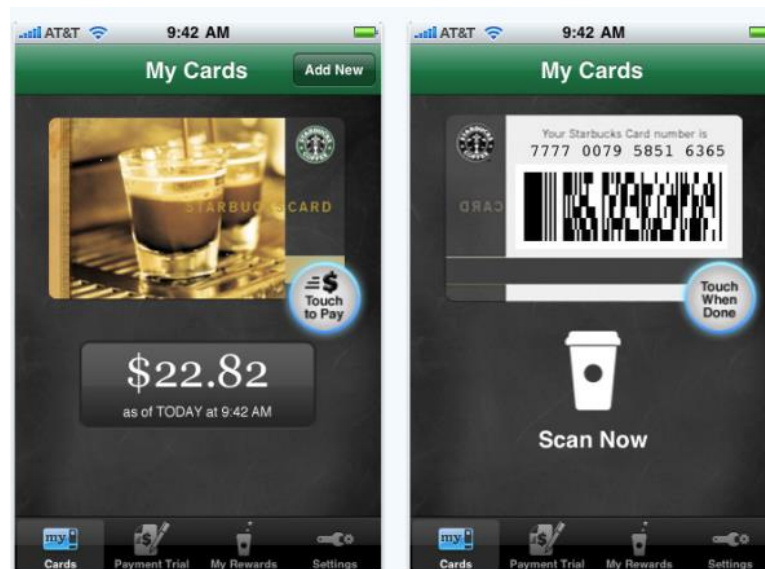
AT&T 9:42 AM

My Cards

Add New

STARBUCKS COFFEE

STARBUCKS CARD

Touch to Pay

$22.82

as of TODAY at 9:42 AM

my

Cards

Payment Trial

My Rewards

Settings

AT&T 9:42 AM

My Cards

STARBUCKS COFFEE

Your Starbucks Card number is

7777 0079 5851 6365

CARD

Touch When Done

Scan Now

my

Cards

Payment Trial

My Rewards

Settings